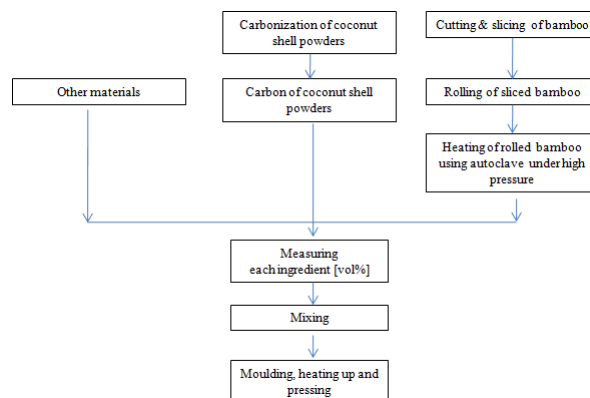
Carbonization of coconut shell powders

Cutting & slicing of bamboo

Other materials

Carbon of coconut shell powders

Rolling of sliced bamboo

Heating of rolled bamboo using autoclave under high pressure

Measuring each ingredient [vol%]

Mixing

Moulding, heating up and pressing